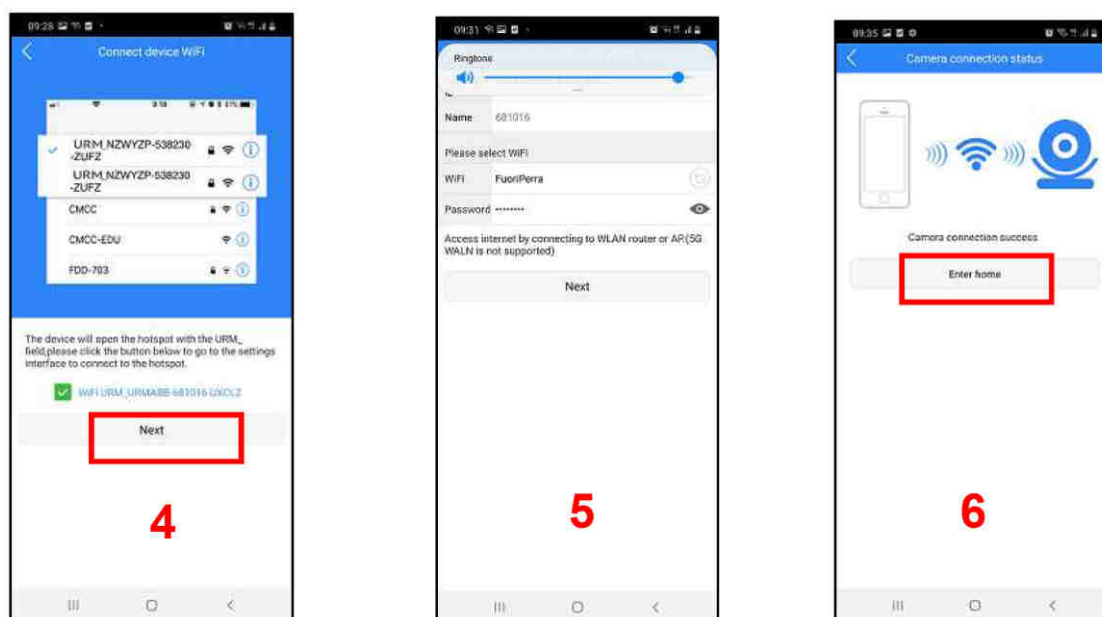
09:28

Connect device WiFi

URM_NZWYZP-538230 -ZUFZ

URM_NZWYZP-538230 -ZUFZ

CMCC

CMCC-EDU

FDD-703

The device will open the hotspot with the URM_ field,please click the button below to go to the settings interface to connect to the hotspot.

WiFi:URM_URMABB-681016-UXCLZ

Next

4

09:31

Ringtone

Name 681016

Please select WiFi

WiFi FuoriPerra

Password ••••••••

Access internet by connecting to WLAN router or AP(5G WALN is not supported)

Next

5

09:35

Camera connection status

Camera connection success

Enter home

6